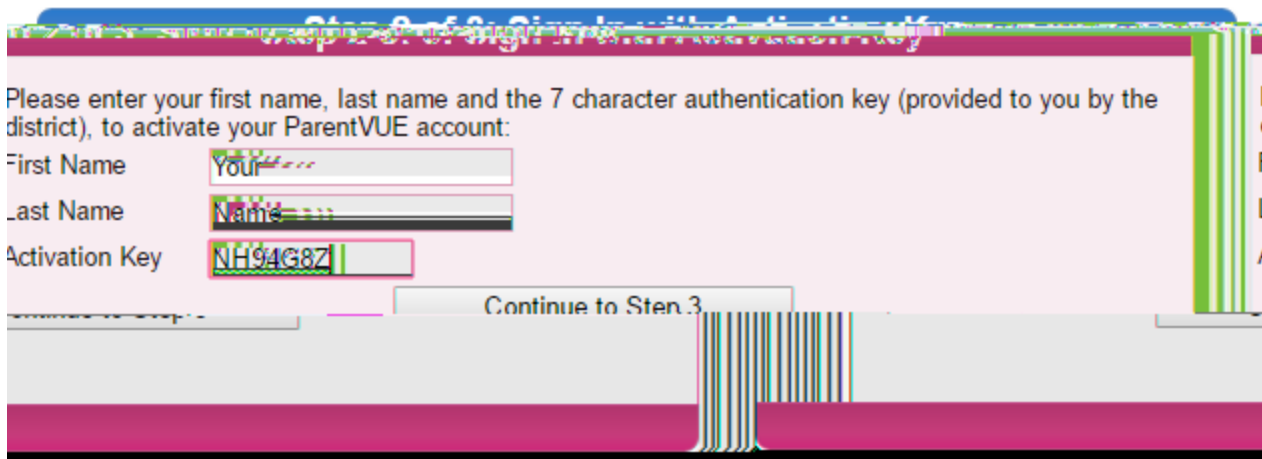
Step 2 of 3: Sign In with Activation Key

Please enter your first name, last name and the 7 character authentication key (provided to you by the district), to activate your ParentVUE account:

First Name Your

Last Name Name

Activation Key NH94G8Z

Continue to Step 3